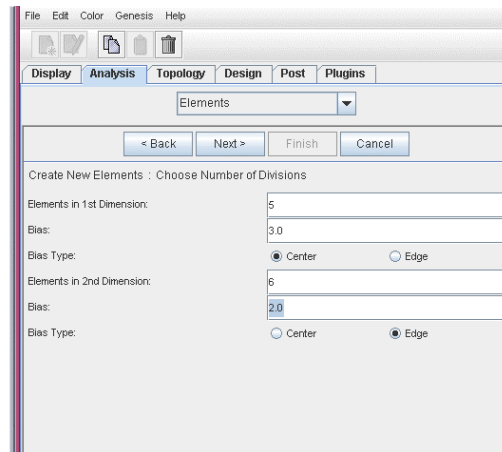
File Edit Color Genesis Help

Display Analysis Topology Design Post Plugins

Elements

< Back Next > Finish Cancel

Create New Elements : Choose Number of Divisions

| | | |
|---|---|---|
| Elements in 1st Dimension: | 5 | |
| Bias: | 3.0 | |
| Bias Type: | Center | Edge |
| Elements in 2nd Dimension: | 6 | |
| Bias: | 2.0 | |
| Bias Type: | Center | Edge |